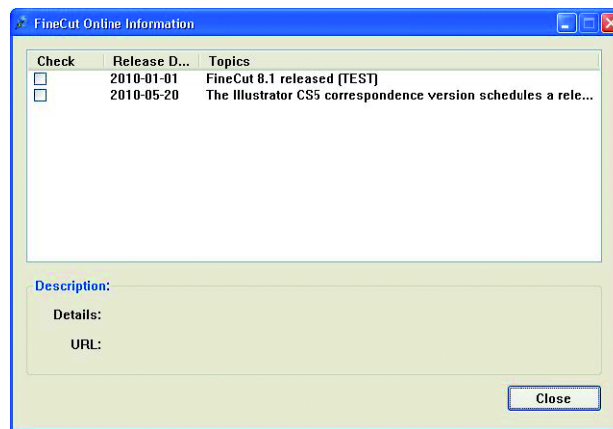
FineCut Online Information

| Check | Release D... | Topics |
|---|---|---|
| | 2010-01-01 | FineCut 8.1 released [TEST] |
| | 2010-05-20 | The Illustrator CS5 correspondence version schedules a rele... |

Description:

Details:

URL:

Close